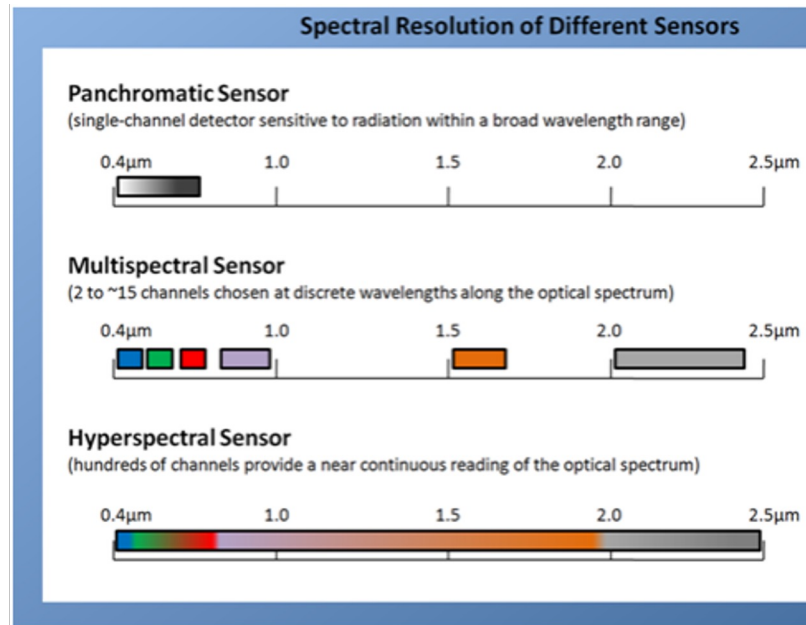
Spectral Resolution of Different Sensors

Panchromatic Sensor
(single-channel detector sensitive to radiation within a broad wavelength range)

0.4µm 1.0 1.5 2.0 2.5µm

Multispectral Sensor
(2 to ~15 channels chosen at discrete wavelengths along the optical spectrum)

0.4µm 1.0 1.5 2.0 2.5µm

Hyperspectral Sensor
(hundreds of channels provide a near continuous reading of the optical spectrum)

0.4µm 1.0 1.5 2.0 2.5µm